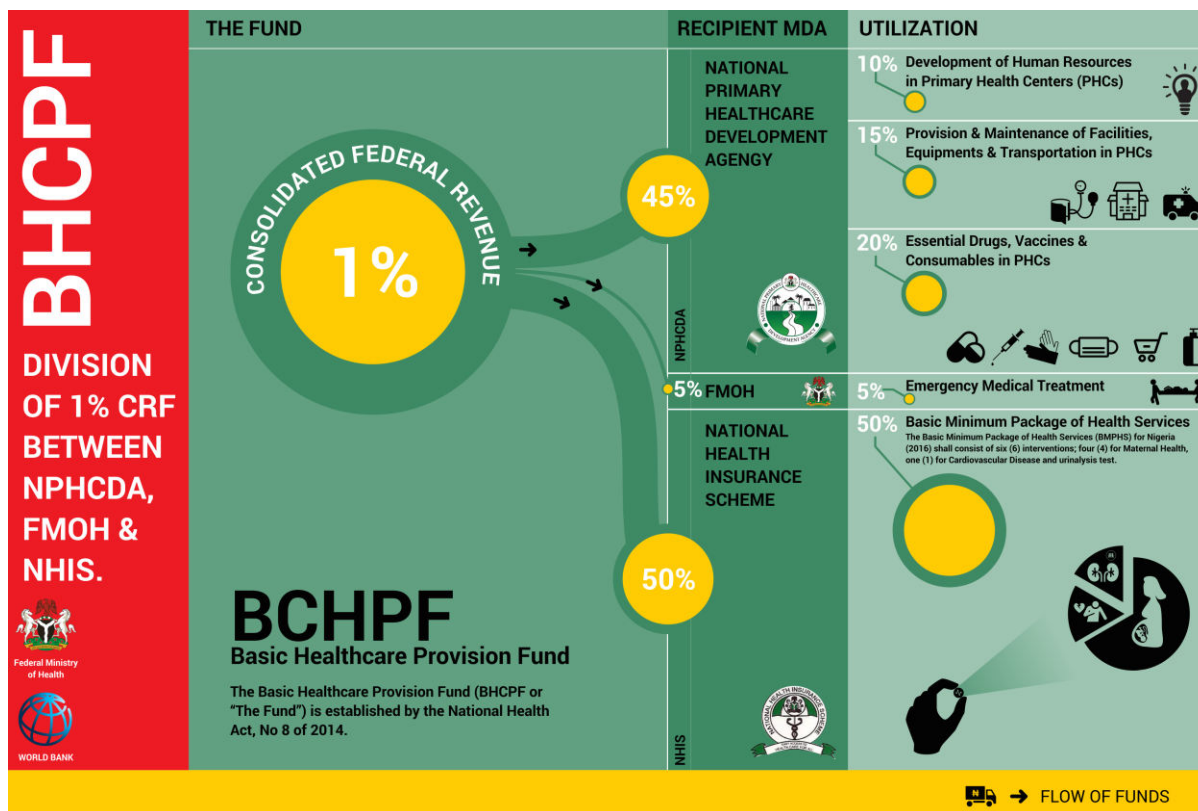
BHCPF

DIVISION OF 1% CRF BETWEEN NPHCDA, FMOH & NHIS.

Federal Ministry of Health

WORLD BANK

THE FUND

CONSOLIDATED FEDERAL REVENUE

1%

45%

5%

50%

BCHPF

Basic Healthcare Provision Fund

The Basic Healthcare Provision Fund (BHCPF or "The Fund") is established by the National Health Act, No 8 of 2014.

RECIPIENT MDA

NATIONAL PRIMARY HEALTHCARE DEVELOPMENT AGENGY

NPHCDA

FMOH

NATIONAL HEALTH INSURANCE SCHEME

NHIS

UTILIZATION

10% Development of Human Resources in Primary Health Centers (PHCs)

15% Provision & Maintenance of Facilities, Equipments & Transportation in PHCs

20% Essential Drugs, Vaccines & Consumables in PHCs

5% Emergency Medical Treatment

50% Basic Minimum Package of Health Services

The Basic Minimum Package of Health Services (BMPHS) for Nigeria (2016) shall consist of six (6) interventions; four (4) for Maternal Health, one (1) for Cardiovascular Disease and urinalysis test.

FLOW OF FUNDS